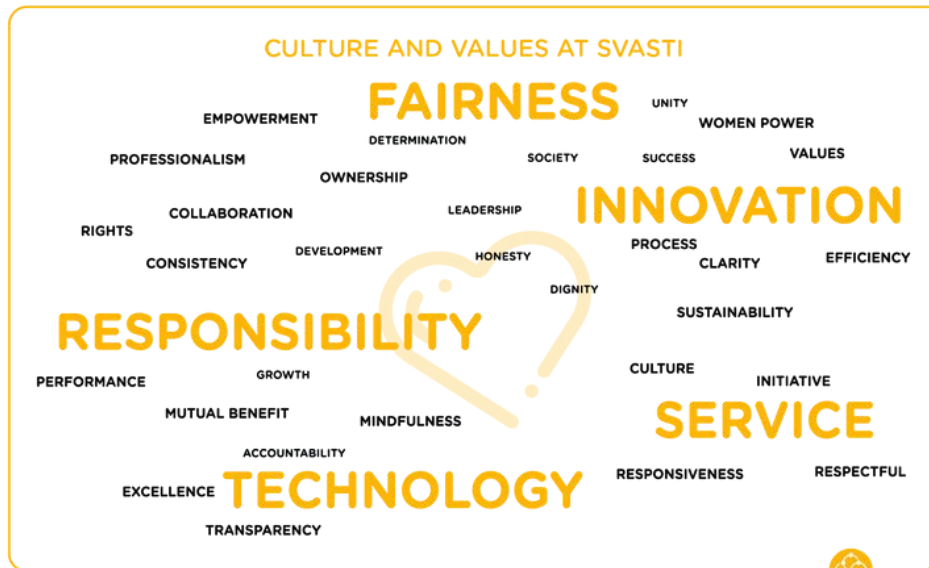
CULTURE AND VALUES AT SVASTI

FAIRNESS

UNITY

EMPOWERMENT

WOMEN POWER

DETERMINATION

PROFESSIONALISM

SOCIETY

SUCCESS

VALUES

OWNERSHIP

INNOVATION

COLLABORATION

LEADERSHIP

RIGHTS

PROCESS

DEVELOPMENT

HONESTY

CONSISTENCY

CLARITY

EFFICIENCY

DIGNITY

SUSTAINABILITY

RESPONSIBILITY

CULTURE

PERFORMANCE

GROWTH

INITIATIVE

MUTUAL BENEFIT

MINDFULNESS

SERVICE

ACCOUNTABILITY

RESPONSIVENESS

RESPECTFUL

EXCELLENCE

TECHNOLOGY

TRANSPARENCY